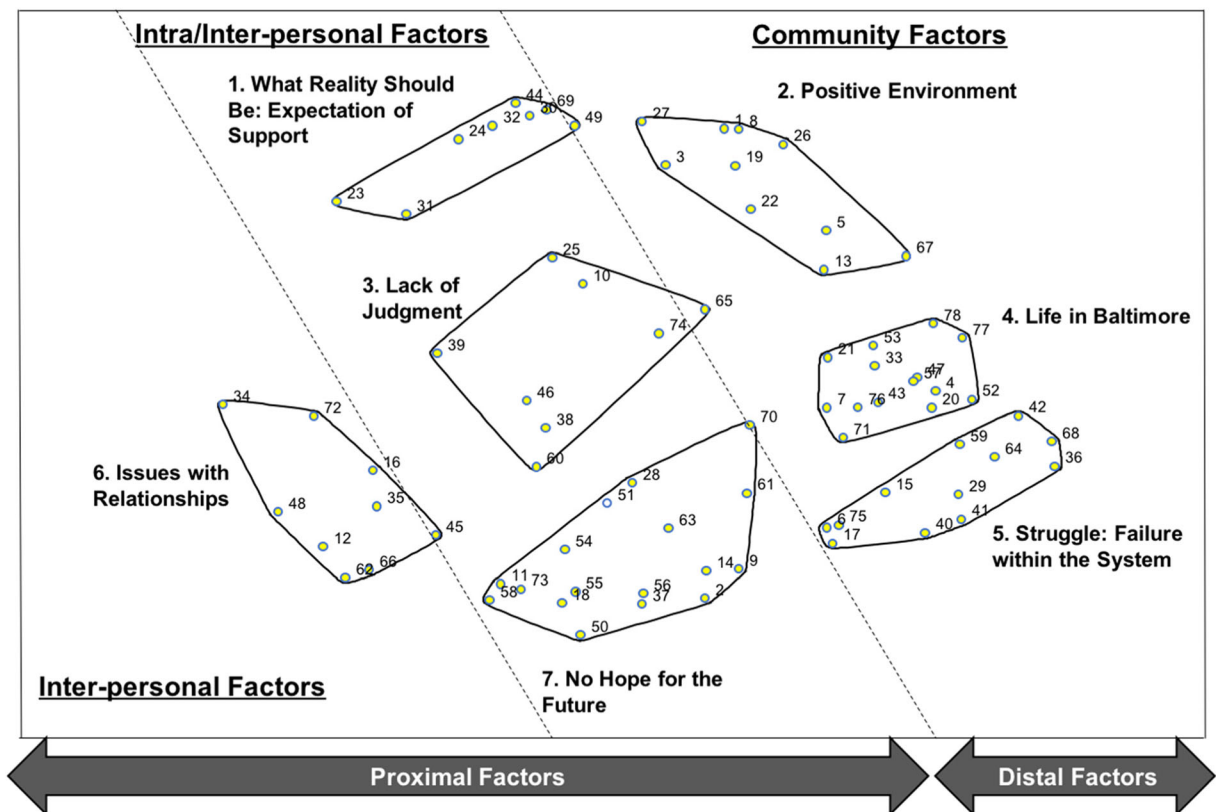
Intra/Inter-personal Factors

Community Factors

1. What Reality Should Be: Expectation of Support

44 30 69 32 24 49 23 31

2. Positive Environment

27 1 8 26 3 19 22 5 13 67

3. Lack of Judgment

25 10 65 74 39 46 38 60

4. Life in Baltimore

78 77 21 53 33 57 47 4 7 76 43 20 52 71

6. Issues with Relationships

34 72 16 48 35 45 12 62 66

70 28 51 61 63 54 14 9 11 73 58 55 18 56 37 2 50

42 68 59 64 36 15 29 6 75 17 40 41

5. Struggle: Failure within the System

7. No Hope for the Future

Inter-personal Factors

Proximal Factors

Distal Factors